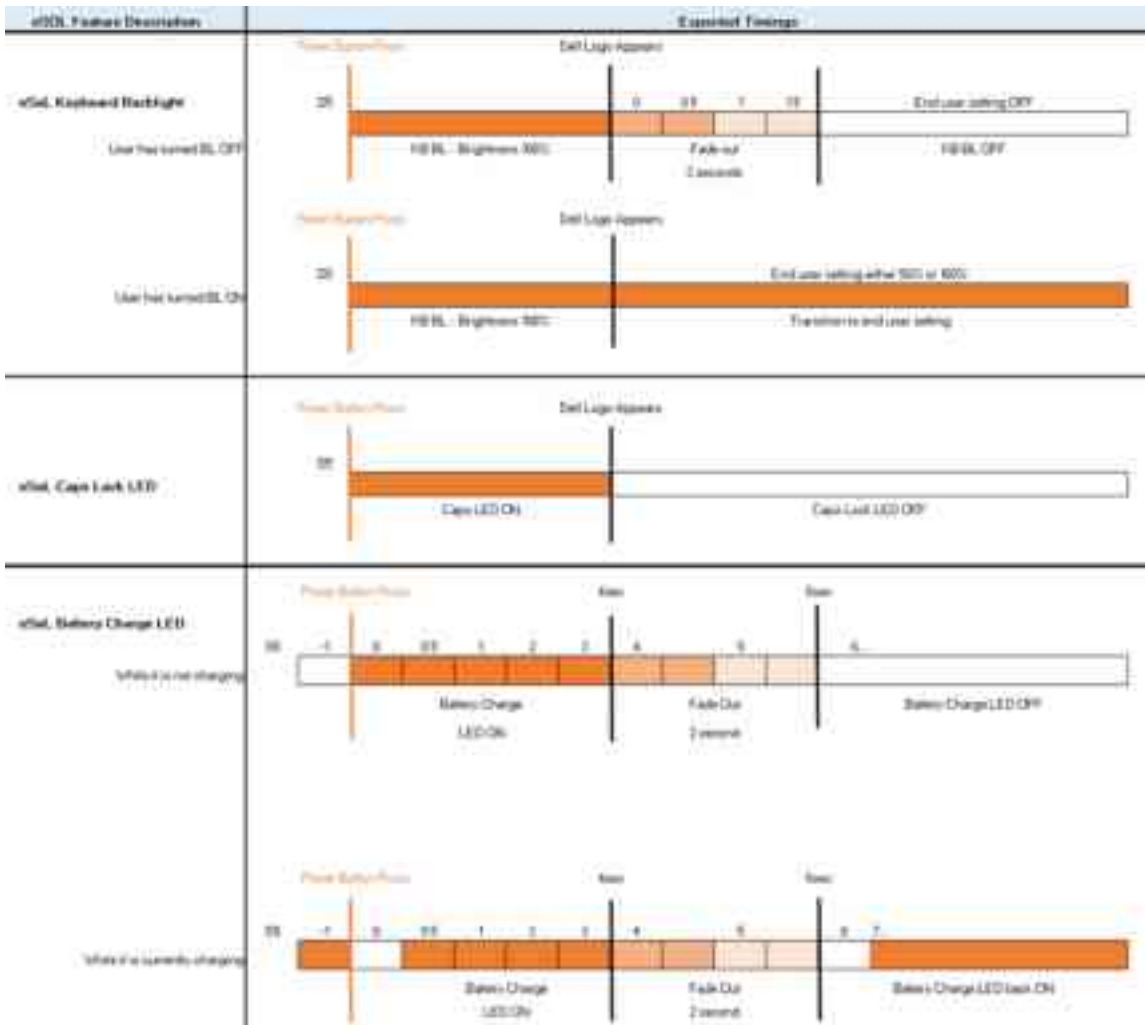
| eSOL Feature Description | Expected Timings |
|---|---|
| eSol, Keyboard Backlight | Power Button Press |
| User has turned BL OFF | Dell Logo Appears |
| | 0S 0 0.5 1 1.5 End user setting OFF |
| | KB BL - Brightness 100% Fade out 2 seconds KB BL OFF |
| User has turned BL ON | Power Button Press Dell Logo Appears |
| | 0S End user setting either 50% or 100% |
| | KB BL - Brightness 100% Transition to end user setting |
| eSol, Caps Lock LED | Power Button Press Dell Logo Appears |
| | 0S |
| | Caps LED ON Caps Lock LED OFF |
| eSol, Battery Charge LED | Power Button Press Xsec Ysec |
| While it is not charging | 0S -1 0 0.5 1 2 3 4 5 6 |
| | Battery Charge LED ON Fade Out 2 second Battery Charge LED OFF |
| While it is currently charging | Power Button Press Xsec Ysec |
| | 0S -1 0 0.5 1 2 3 4 5 6 7 |
| | Battery Charge LED ON Fade Out 2 second Battery Charge LED back ON |